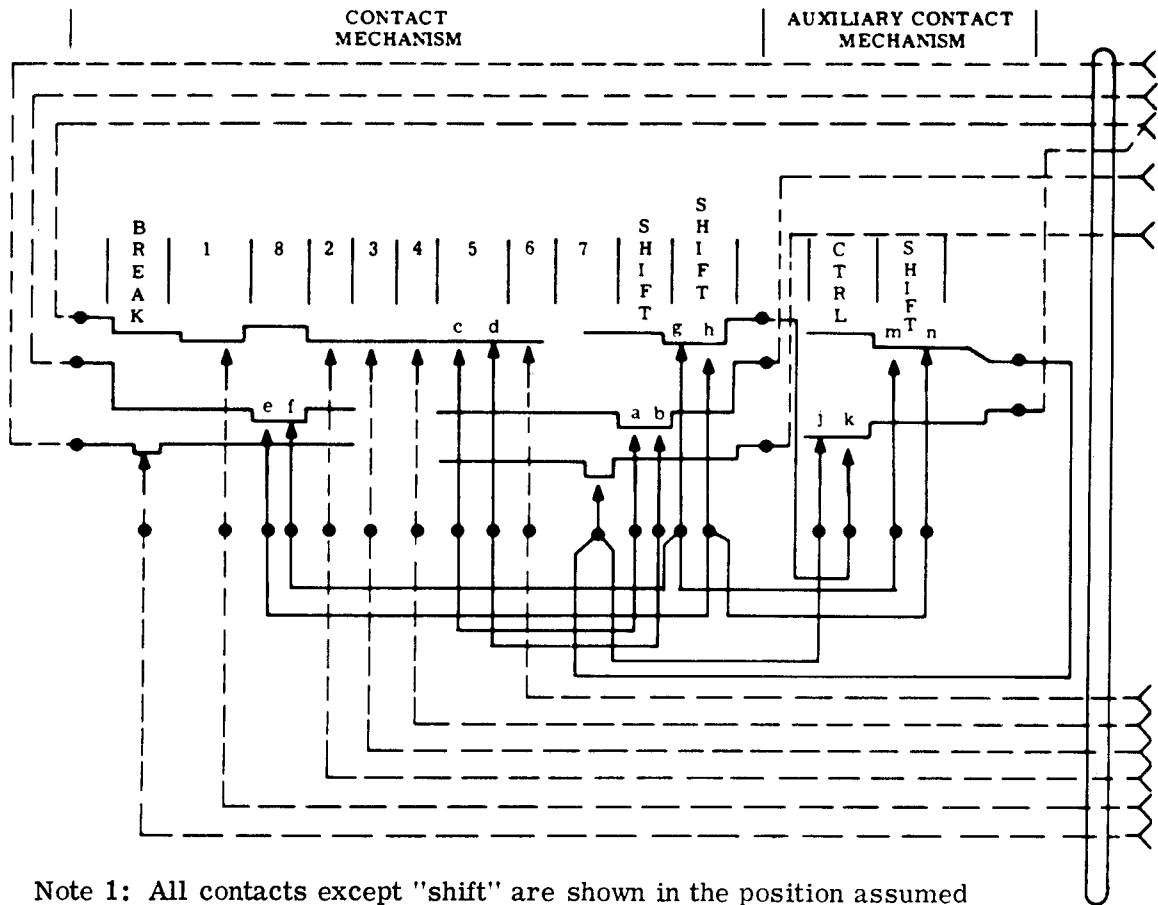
CONTACT MECHANISM

AUXILIARY CONTACT MECHANISM

BREAK

1

8

2

3

4

5

6

7

SHIFT

SHIFT

CTRL

SHIFT

c d

g h

m n

e f

a b

j k

Note 1: All contacts except "shift" are shown in the position assumed